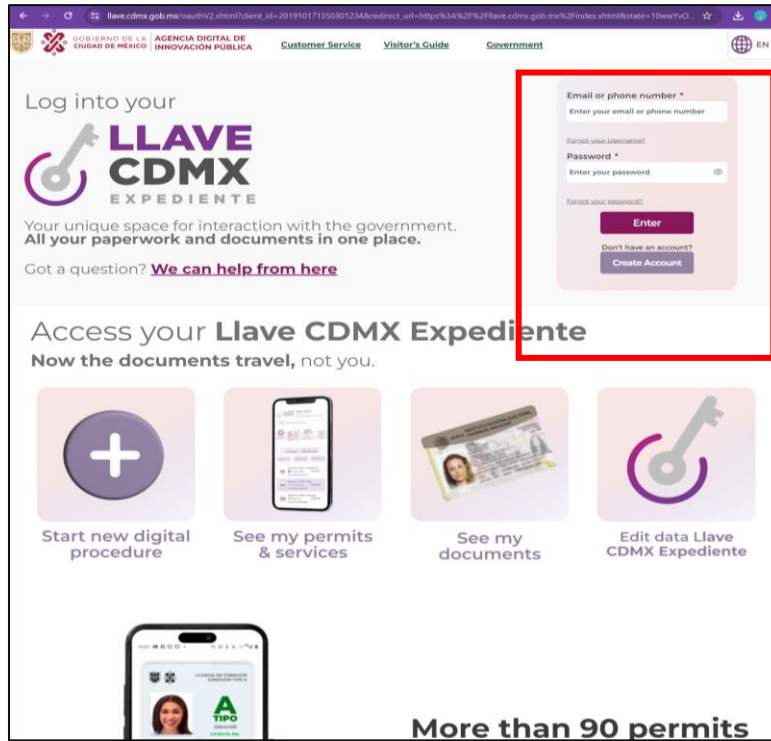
llave.cdmx.gob.mx/oauthV2.xhtml?client_id=20191017135030123&redirect_url=https%3A%2F%2Fllave.cdmx.gob.mx%2Findex.xhtml&state=10wwYvCi...

GOBIERNO DE LA CIUDAD DE MÉXICO | AGENCIA DIGITAL DE INNOVACIÓN PÚBLICA

Customer Service

Visitor's Guide

Government

EN

Log into your

LLAVE CDMX EXPEDIENTE

Your unique space for interaction with the government.
All your paperwork and documents in one place.

Got a question? We can help from here

Email or phone number *

Enter your email or phone number

Forgot your Username?

Password *

Enter your password

Forgot your password?

Enter

Don't have an account?

Create Account

Access your Llave CDMX Expediente

Now the documents travel, not you.

Start new digital procedure

See my permits & services

See my documents

Edit data Llave CDMX Expediente

LICENCIA DE CONDUCIR

A TIPO

More than 90 permits